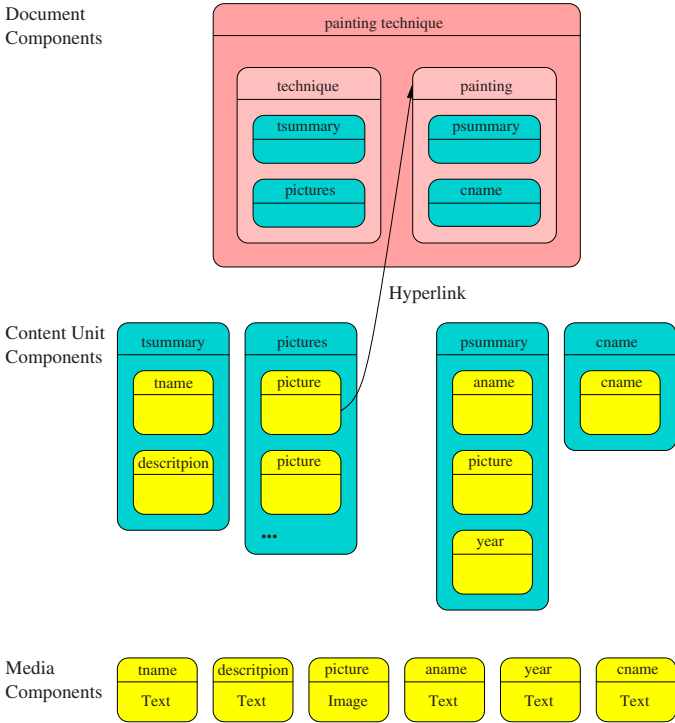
Document Components

painting technique

technique

tsummary

pictures

painting

psummary

cname

Hyperlink

Content Unit Components

tsummary

tname

descritpion

pictures

picture

picture

•••

psummary

aname

picture

year

cname

cname

Media Components

| tname | descritpion | picture | aname | year | cname |
|---|---|---|---|---|---|
| Text | Text | Image | Text | Text | Text |